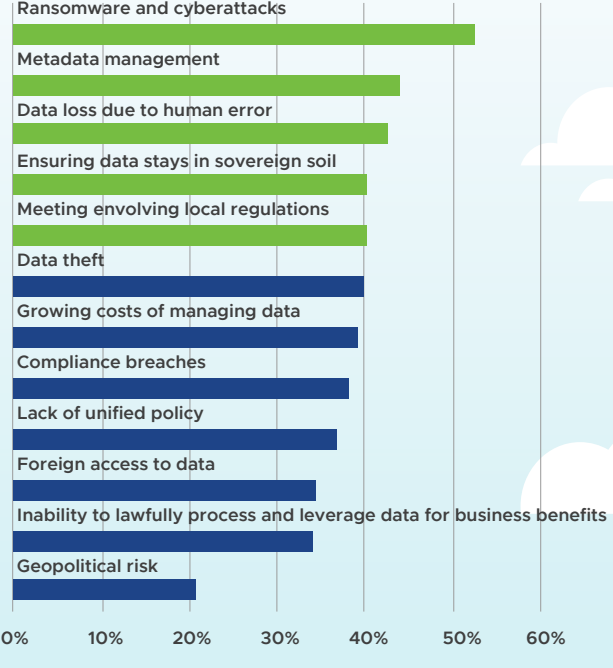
Ransomware and cyberattacks
Metadata management
Data loss due to human error
Ensuring data stays in sovereign soil
Meeting envolving local regulations
Data theft
Growing costs of managing data
Compliance breaches
Lack of unified policy
Foreign access to data
Inability to lawfully process and leverage data for business benefits
Geopolitical risk

0% 10% 20% 30% 40% 50% 60%